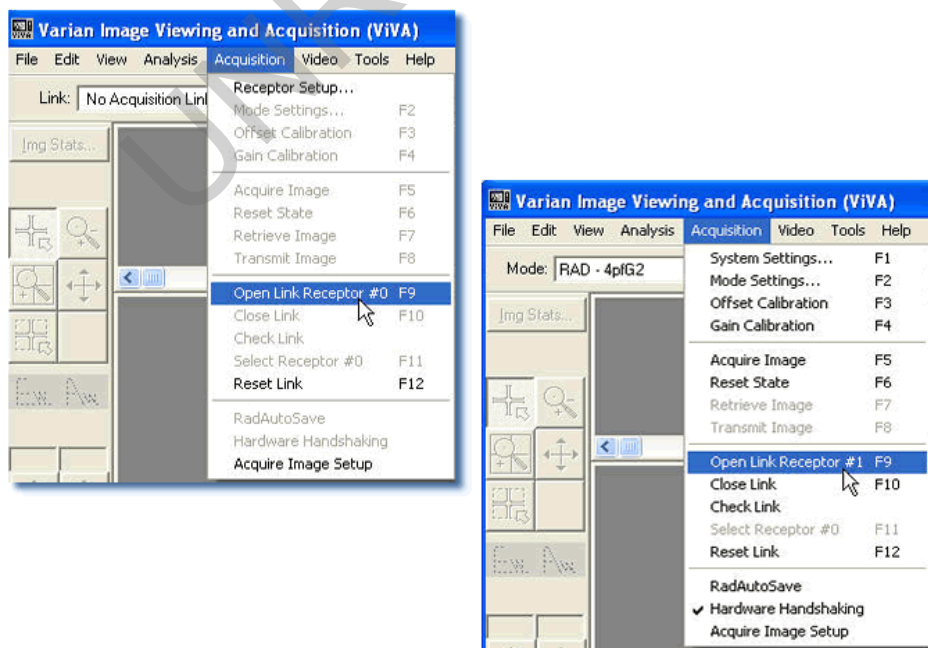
Varian Image Viewing and Acquisition (ViVA)

File Edit View Analysis Acquisition Video Tools Help

Link: No Acquisition Link

Img Stats...

Receptor Setup...
Mode Settings... F2
Offset Calibration F3
Gain Calibration F4
Acquire Image F5
Reset State F6
Retrieve Image F7
Transmit Image F8
Open Link Receptor #0 F9
Close Link F10
Check Link
Select Receptor #0 F11
Reset Link F12
RadAutoSave
Hardware Handshaking
Acquire Image Setup

Varian Image Viewing and Acquisition (ViVA)

File Edit View Analysis Acquisition Video Tools Help

Mode: RAD - 4pfG2

Img Stats...

System Settings... F1
Mode Settings... F2
Offset Calibration F3
Gain Calibration F4
Acquire Image F5
Reset State F6
Retrieve Image F7
Transmit Image F8
Open Link Receptor #1 F9
Close Link F10
Check Link
Select Receptor #0 F11
Reset Link F12
RadAutoSave
✔ Hardware Handshaking
Acquire Image Setup